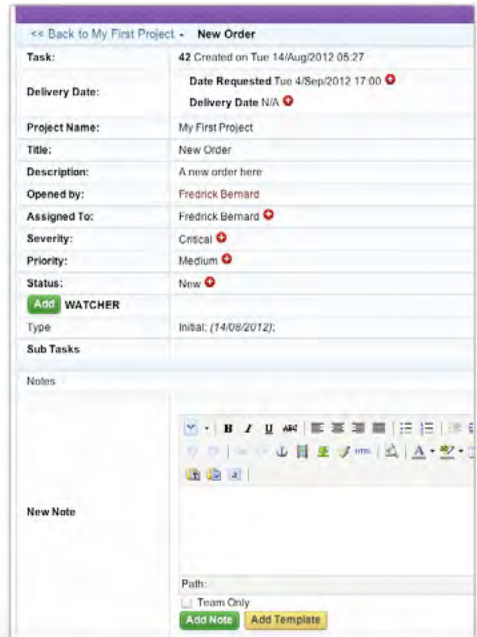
<< Back to My First Project - New Order

| | |
|---|---|
| Task: | 42 Created on Tue 14/Aug/2012 05:27 |
| Delivery Date: | Date Requested Tue 4/Sep/2012 17:00 Delivery Date N/A |
| Project Name: | My First Project |
| Title: | New Order |
| Description: | A new order here |
| Opened by: | Fredrick Bernard |
| Assigned To: | Fredrick Bernard |
| Severity: | Critical |
| Priority: | Medium |
| Status: | New |
| Add WATCHER | |
| Type | Initial: (14/08/2012); |
| Sub Tasks | |

Notes

New Note

Path:

Team Only

Add Note Add Template